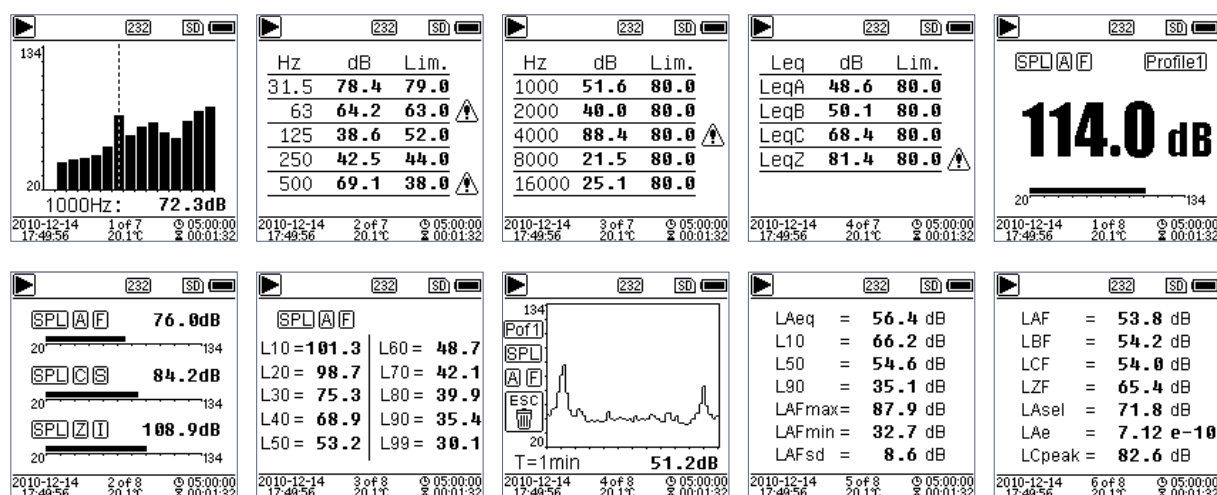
232 SD

134

20

1000Hz: 72.3dB

2010-12-14 17:49:56 1 of 7 20.1℃ 05:00:00 00:01:32

232 SD

| Hz | dB | Lim. |
|---|---|---|
| 31.5 | 78.4 | 79.0 |
| 63 | 64.2 | 63.0 ⚠ |
| 125 | 38.6 | 52.0 |
| 250 | 42.5 | 44.0 |
| 500 | 69.1 | 38.0 ⚠ |

2010-12-14 17:49:56 2 of 7 20.1℃ 05:00:00 00:01:32

232 SD

| Hz | dB | Lim. |
|---|---|---|
| 1000 | 51.6 | 80.0 |
| 2000 | 40.0 | 80.0 |
| 4000 | 88.4 | 80.0 ⚠ |
| 8000 | 21.5 | 80.0 |
| 16000 | 25.1 | 80.0 |

2010-12-14 17:49:56 3 of 7 20.1℃ 05:00:00 00:01:32

232 SD

| Leq | dB | Lim. |
|---|---|---|
| LeqA | 48.6 | 80.0 |
| LeqB | 50.1 | 80.0 |
| LeqC | 68.4 | 80.0 |
| LeqZ | 81.4 | 80.0 ⚠ |

2010-12-14 17:49:56 4 of 7 20.1℃ 05:00:00 00:01:32

232 SD

SPL A F Profile1

114.0 dB

20 134

2010-12-14 17:49:56 1 of 8 20.1℃ 05:00:00 00:01:32

232 SD

SPL A F 76.0dB

20 134

SPL C S 84.2dB

20 134

SPL Z I 108.9dB

20 134

2010-12-14 17:49:56 2 of 8 20.1℃ 05:00:00 00:01:32

232 SD

SPL A F

L10 = 101.3 | L60 = 48.7
L20 = 98.7 | L70 = 42.1
L30 = 75.3 | L80 = 39.9
L40 = 68.9 | L90 = 35.4
L50 = 53.2 | L99 = 30.1

2010-12-14 17:49:56 3 of 8 20.1℃ 05:00:00 00:01:32

232 SD

134

Pof1 SPL A F ESC

20

T=1min 51.2dB

2010-12-14 17:49:56 4 of 8 20.1℃ 05:00:00 00:01:32

232 SD

LAeq = 56.4 dB
L10 = 66.2 dB
L50 = 54.6 dB
L90 = 35.1 dB
LAFmax= 87.9 dB
LAFmin = 32.7 dB
LAFsd = 8.6 dB

2010-12-14 17:49:56 5 of 8 20.1℃ 05:00:00 00:01:32

232 SD

LAF = 53.8 dB
LBF = 54.2 dB
LCF = 54.0 dB
LZF = 65.4 dB
LAsel = 71.8 dB
LAe = 7.12 e-10
LCpeak = 82.6 dB

2010-12-14 17:49:56 6 of 8 20.1℃ 05:00:00 00:01:32